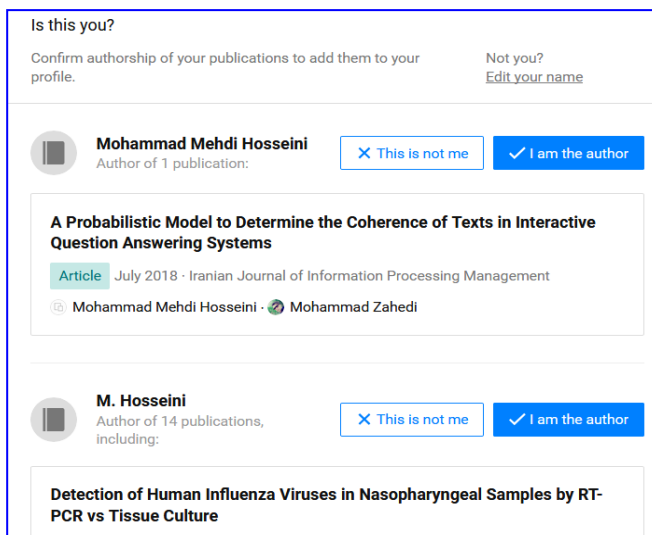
Is this you?

Confirm authorship of your publications to add them to your profile.

Not you?
Edit your name

Mohammad Mehdi Hosseini
Author of 1 publication:

✕ This is not me

✓ I am the author

A Probabilistic Model to Determine the Coherence of Texts in Interactive Question Answering Systems

Article July 2018 · Iranian Journal of Information Processing Management

Mohammad Mehdi Hosseini · Mohammad Zahedi

M. Hosseini
Author of 14 publications, including:

✕ This is not me

✓ I am the author

Detection of Human Influenza Viruses in Nasopharyngeal Samples by RT-PCR vs Tissue Culture